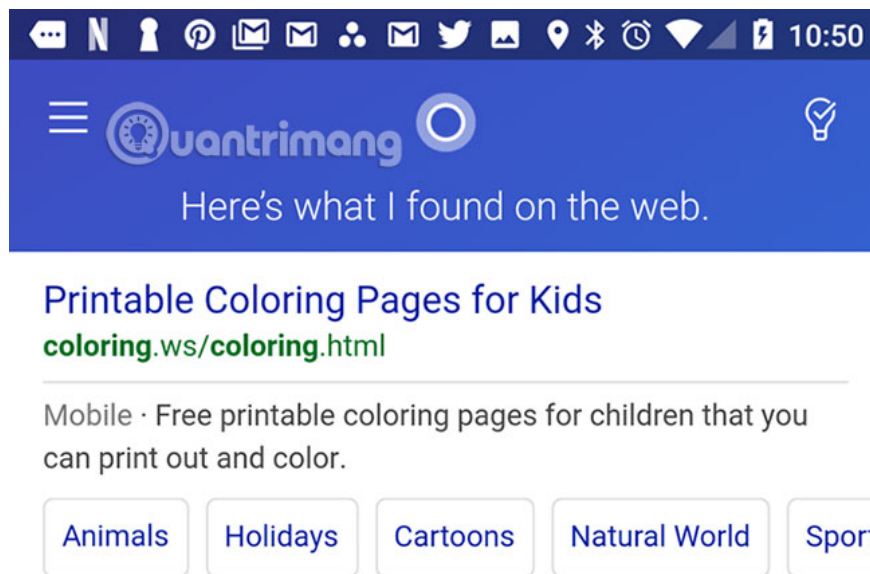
10:50

Quantrimang

Here's what I found on the web.

Printable Coloring Pages for Kids
coloring.ws/coloring.html

Mobile · Free printable coloring pages for children that you can print out and color.

Animals
Holidays
Cartoons
Natural World
Spor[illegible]